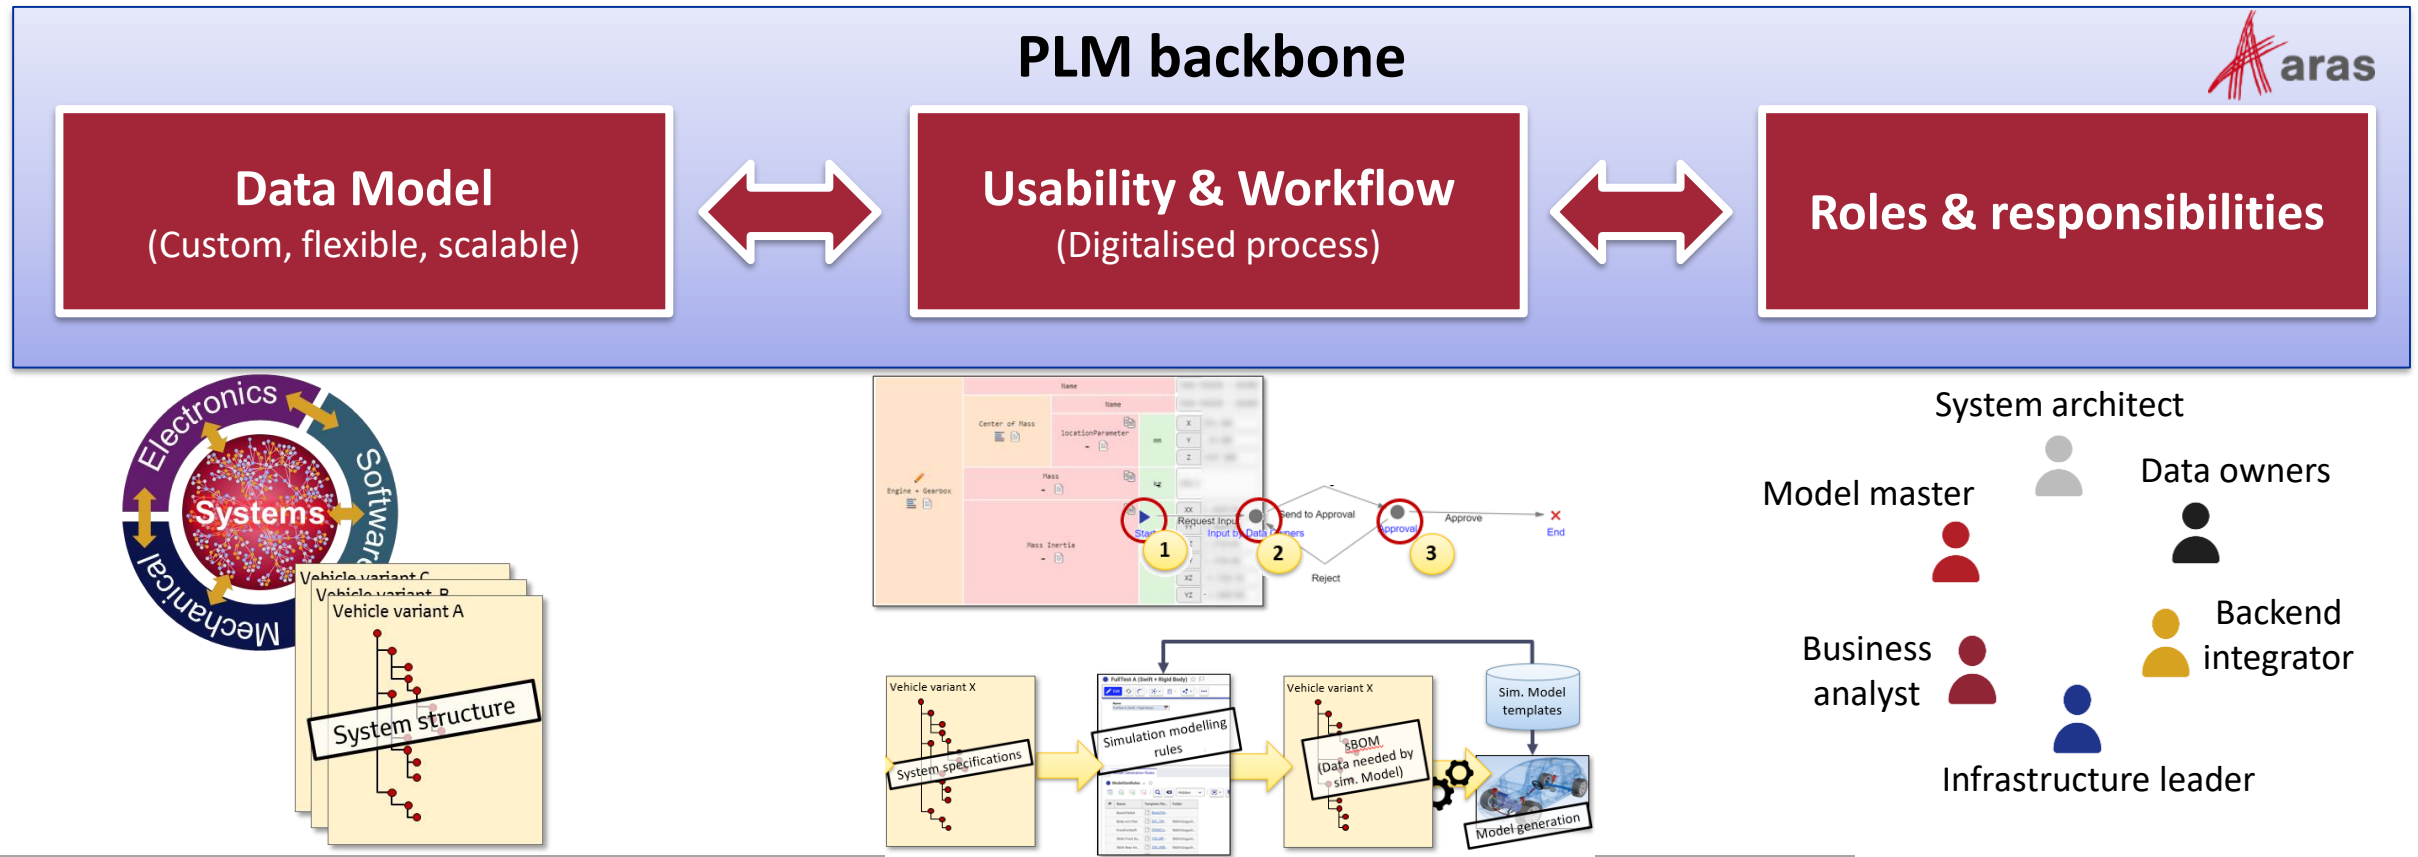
PLM backbone

aras

Data Model
(Custom, flexible, scalable)

Usability & Workflow
(Digitalised process)

Roles & responsibilities

Electronics
Software
Mechanical
Systems

Vehicle variant C
Vehicle variant B
Vehicle variant A
System structure

Name
Name
Center of Mass
locationParameter
Mass
Engine + Gearbox
Mass Inertia
Start
Request Input
Input by Data Owners
Send to Approval
Approval
Approve
End
Reject
1
2
3

Vehicle variant X
System specifications
Simulation modelling rules
Vehicle variant X
SBOM
(Data needed by sim. Model)
Sim. Model templates
Model generation

System architect
Model master
Data owners
Business analyst
Backend integrator
Infrastructure leader